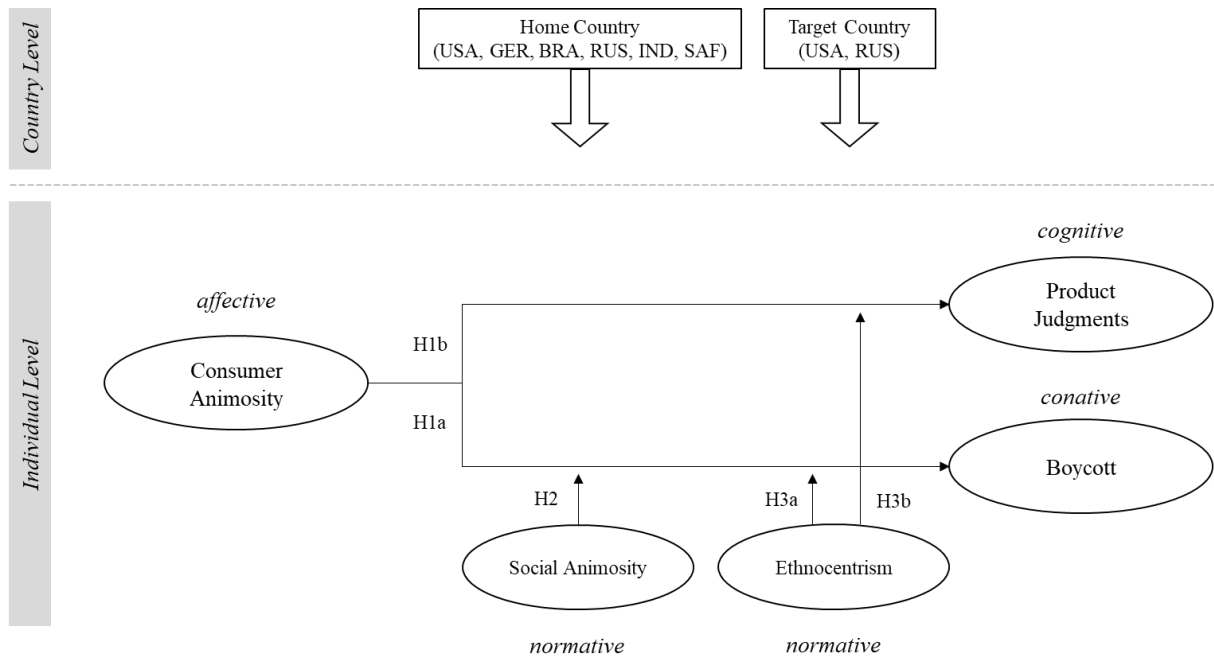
Country Level

Home Country
(USA, GER, BRA, RUS, IND, SAF)

Target Country
(USA, RUS)

Individual Level

cognitive

affective

Product Judgments

H1b

Consumer Animosity

conative

H1a

Boycott

H2

H3a

H3b

Social Animosity

Ethnocentrism

normative

normative